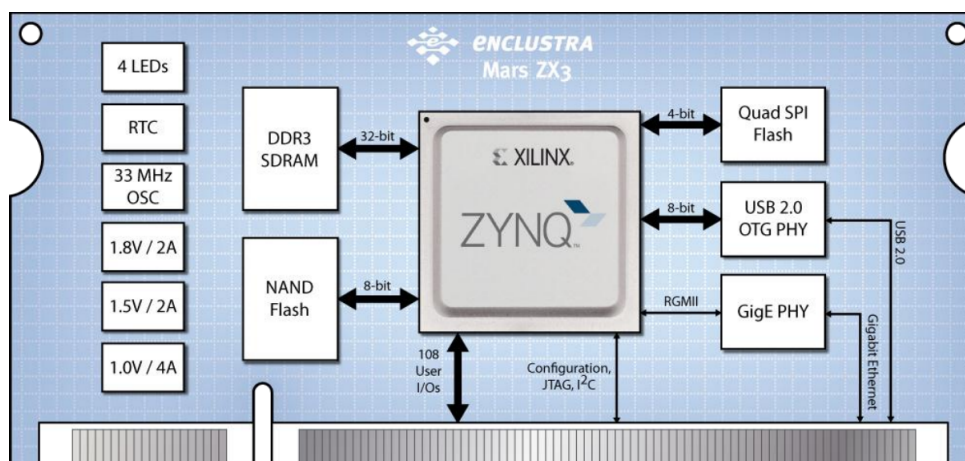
ENCLUSTRA
Mars ZX3

4 LEDs

RTC

33 MHz OSC

1.8V / 2A

1.5V / 2A

1.0V / 4A

DDR3 SDRAM

32-bit

NAND Flash

8-bit

XILINX.

ZYNQ

4-bit

Quad SPI Flash

8-bit

USB 2.0 OTG PHY

USB 2.0

RGMII

GigE PHY

Gigabit Ethernet

108 User I/Os

Configuration, JTAG, $I^2C$